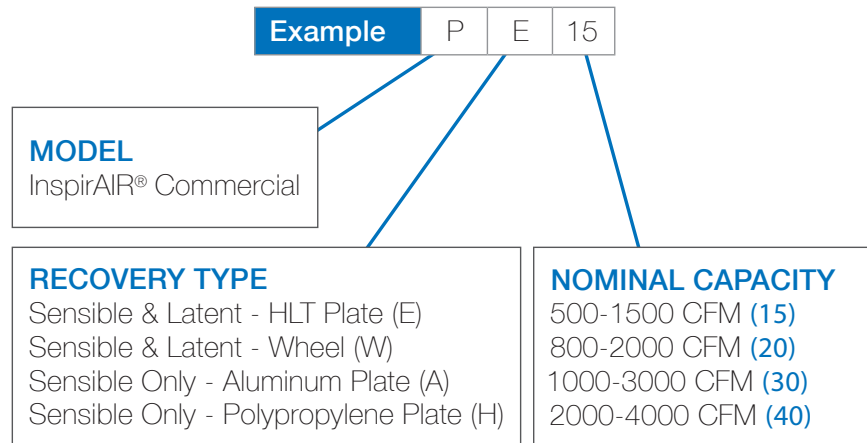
Example | P | E | 15

MODEL
InspirAIR® Commercial

RECOVERY TYPE
Sensible & Latent - HLT Plate (E)
Sensible & Latent - Wheel (W)
Sensible Only - Aluminum Plate (A)
Sensible Only - Polypropylene Plate (H)

NOMINAL CAPACITY
500-1500 CFM (15)
800-2000 CFM (20)
1000-3000 CFM (30)
2000-4000 CFM (40)